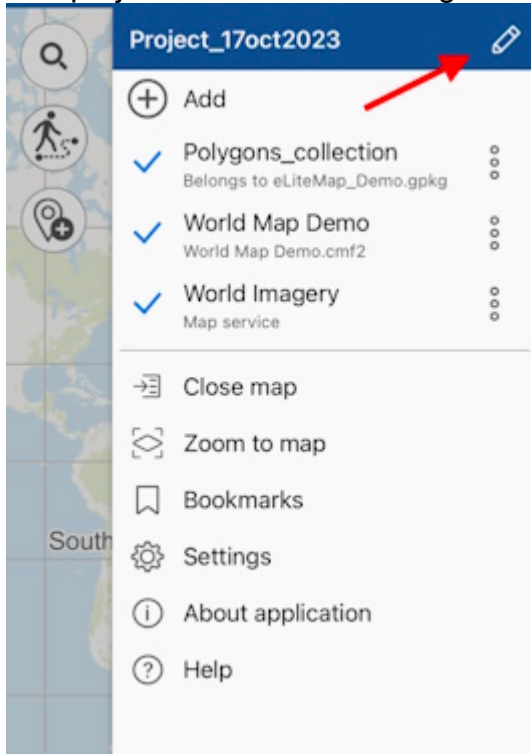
Project_17oct2023

Add

Polygons_collection
Belongs to eLiteMap_Demo.gpkg

World Map Demo
World Map Demo.cmf2

World Imagery
Map service

Close map

Zoom to map

Bookmarks

Settings

About application

Help

South